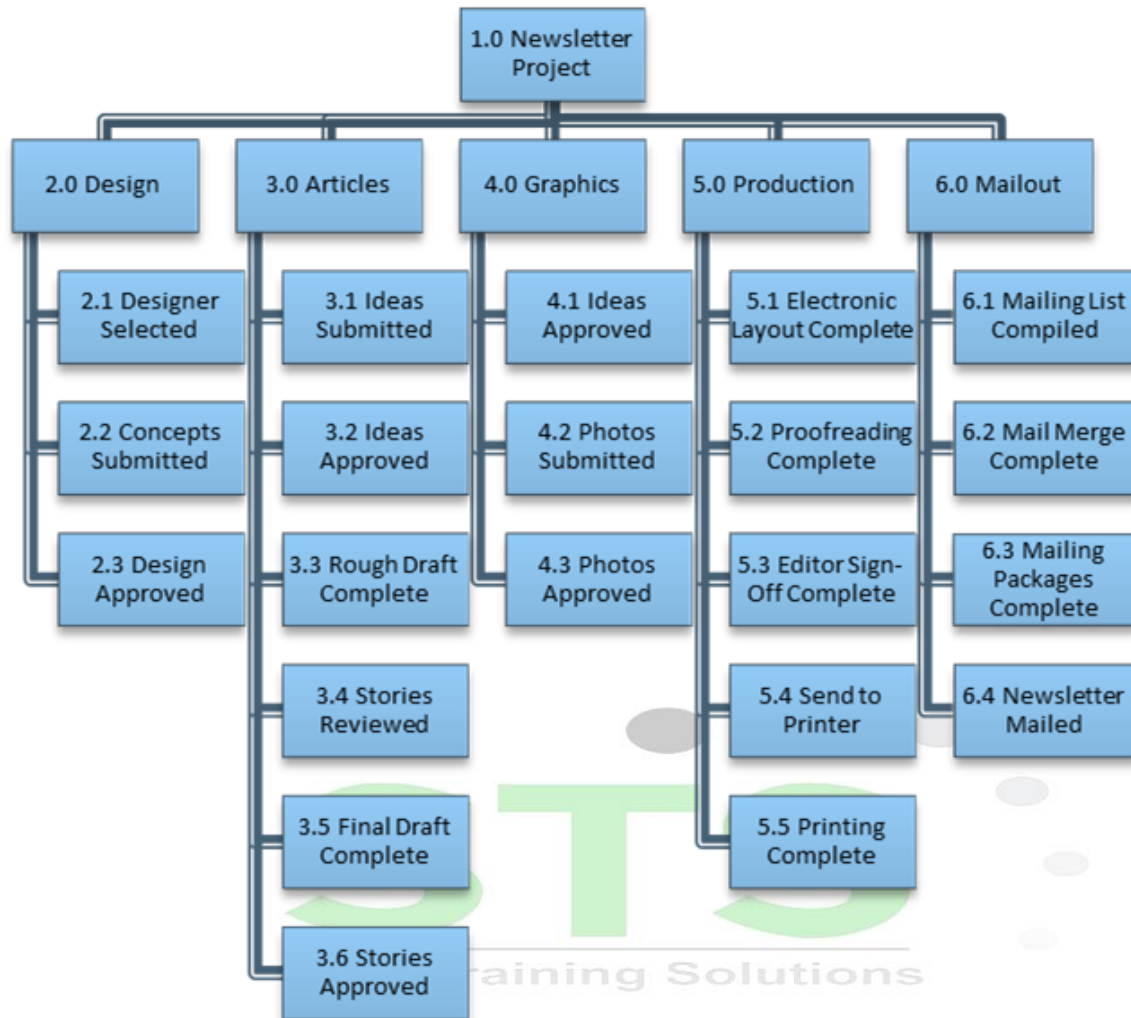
1.0 Newsletter Project

2.0 Design

2.1 Designer Selected

2.2 Concepts Submitted

2.3 Design Approved

3.0 Articles

3.1 Ideas Submitted

3.2 Ideas Approved

3.3 Rough Draft Complete

3.4 Stories Reviewed

3.5 Final Draft Complete

3.6 Stories Approved

4.0 Graphics

4.1 Ideas Approved

4.2 Photos Submitted

4.3 Photos Approved

5.0 Production

5.1 Electronic Layout Complete

5.2 Proofreading Complete

5.3 Editor Sign-Off Complete

5.4 Send to Printer

5.5 Printing Complete

6.0 Mailout

6.1 Mailing List Compiled

6.2 Mail Merge Complete

6.3 Mailing Packages Complete

6.4 Newsletter Mailed

STS
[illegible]raining Solutions